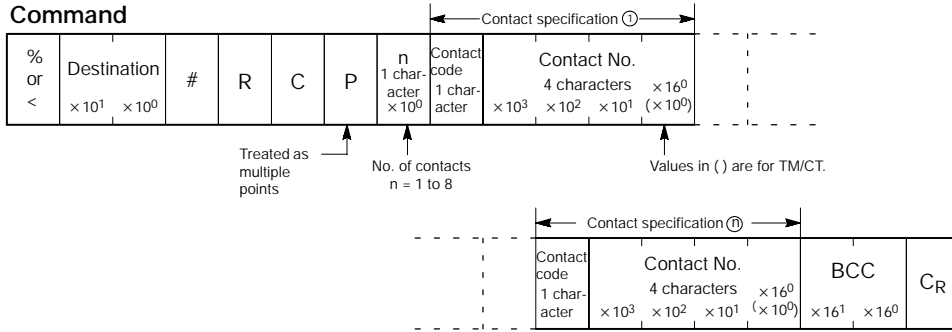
Command

Contact specification ①

| % or < | Destination $\times 10^1$ $\times 10^0$ | # | R | C | P | n 1 character $\times 10^0$ | Contact code 1 character | Contact No. 4 characters $\times 10^3$ $\times 10^2$ $\times 10^1$ $\times 16^0$ $(\times 10^0)$ |
|---|---|---|---|---|---|---|---|---|

Treated as multiple points

No. of contacts n = 1 to 8

Values in ( ) are for TM/CT.

Contact specification ⓝ

| Contact code 1 character | Contact No. 4 characters $\times 10^3$ $\times 10^2$ $\times 10^1$ $\times 16^0$ $(\times 10^0)$ | BCC $\times 16^1$ $\times 16^0$ | $C_R$ |
|---|---|---|---|